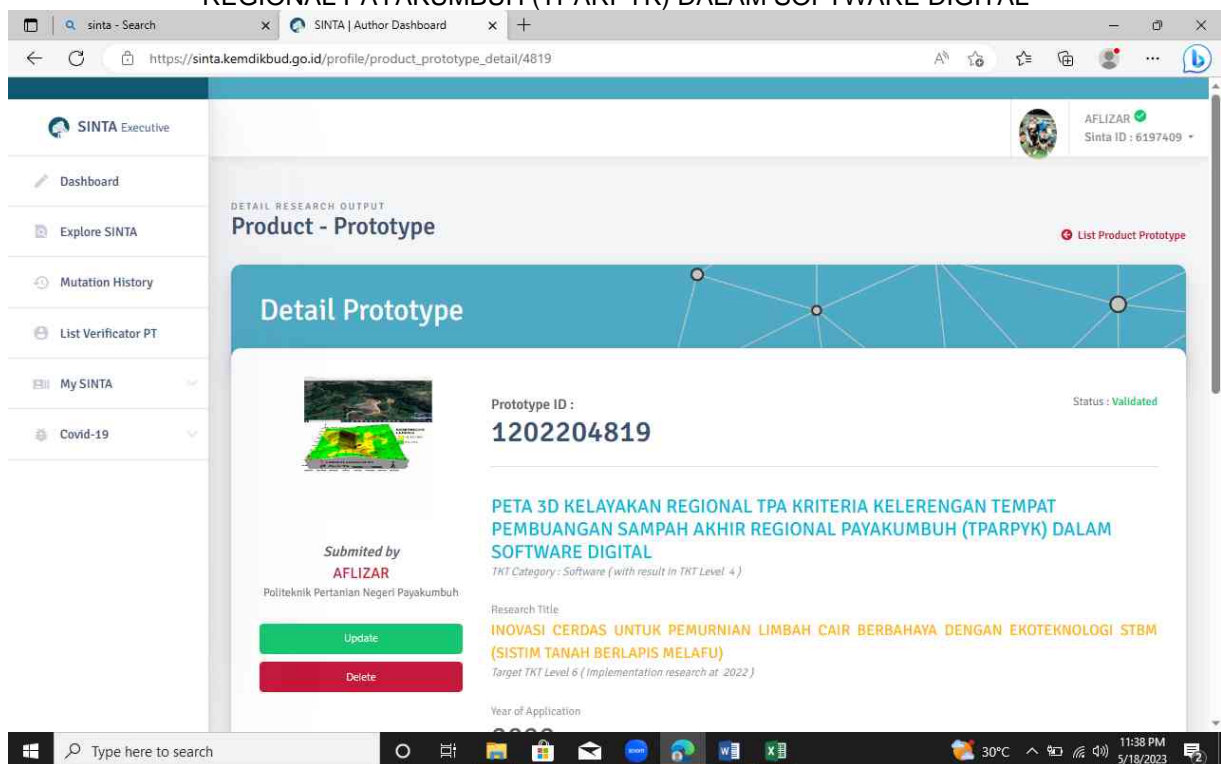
REGIONAL PAYAKUMBUH (TPARPYK) DALAM SOFTWARE DIGITAL

sinta - Search
SINTA | Author Dashboard
https://sinta.kemdikbud.go.id/profile/product_prototype_detail/4819

SINTA Executive

AFLIZAR
Sinta ID : 6197409

Dashboard
Explore SINTA
Mutation History
List Verificator PT
My SINTA
Covid-19

DETAIL RESEARCH OUTPUT
Product - Prototype

List Product Prototype

Detail Prototype

Submited by
AFLIZAR
Politeknik Pertanian Negeri Payakumbuh

Update
Delete

Prototype ID :
1202204819

Status : Validated

PETA 3D KELAYAKAN REGIONAL TPA KRITERIA KELERENGAN TEMPAT PEMBUANGAN SAMPAH AKHIR REGIONAL PAYAKUMBUH (TPARPYK) DALAM SOFTWARE DIGITAL
TKT Category : Software ( with result in TKT Level 4 )

Research Title
INOVASI CERDAS UNTUK PEMURNIAN LIMBAH CAIR BERBAHAYA DENGAN EKOTEKNOLOGI STBM (SISTIM TANAH BERLAPIS MELAFU)
Target TKT Level 6 ( Implementation research at 2022 )

Year of Application
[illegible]

Type here to search
30°C
11:38 PM
5/18/2023